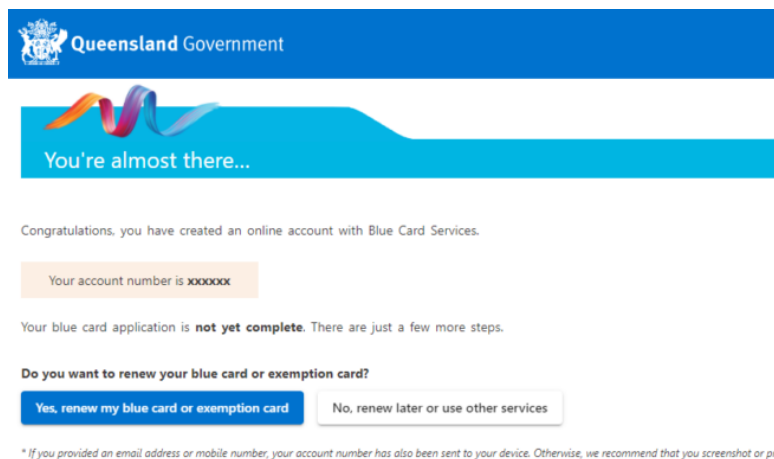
Queensland Government

You're almost there...

Congratulations, you have created an online account with Blue Card Services.

Your account number is xxxxxx

Your blue card application is not yet complete. There are just a few more steps.

Do you want to renew your blue card or exemption card?

Yes, renew my blue card or exemption card

No, renew later or use other services

* If you provided an email address or mobile number, your account number has also been sent to your device. Otherwise, we recommend that you screenshot or p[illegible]